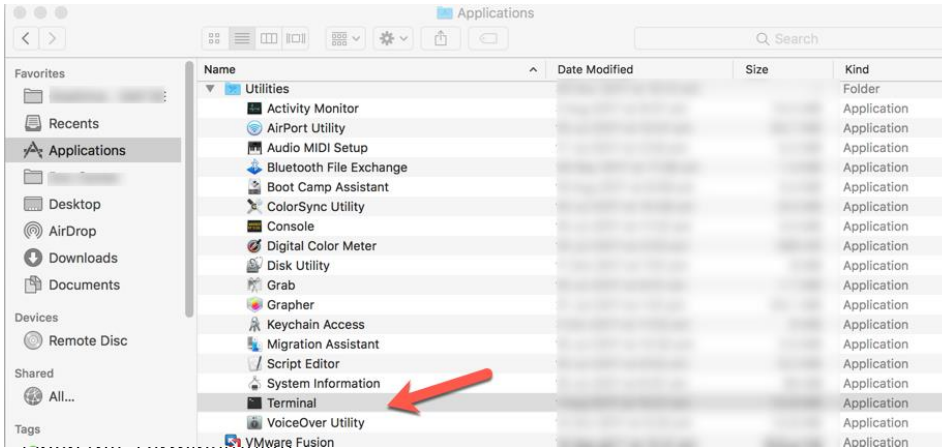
Applications

Q Search

Favorites
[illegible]
Recents
Applications
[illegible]
Desktop
AirDrop
Downloads
Documents
Devices
Remote Disc
Shared
All...
Tags

| Name | Date Modified | Size | Kind |
|---|---|---|---|
| Utilities | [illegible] | | Folder |
| Activity Monitor | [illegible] | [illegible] | Application |
| AirPort Utility | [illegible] | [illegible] | Application |
| Audio MIDI Setup | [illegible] | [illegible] | Application |
| Bluetooth File Exchange | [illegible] | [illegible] | Application |
| Boot Camp Assistant | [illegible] | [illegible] | Application |
| ColorSync Utility | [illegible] | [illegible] | Application |
| Console | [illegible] | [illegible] | Application |
| Digital Color Meter | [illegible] | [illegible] | Application |
| Disk Utility | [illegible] | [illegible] | Application |
| Grab | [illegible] | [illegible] | Application |
| Grapher | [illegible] | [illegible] | Application |
| Keychain Access | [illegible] | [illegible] | Application |
| Migration Assistant | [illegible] | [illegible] | Application |
| Script Editor | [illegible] | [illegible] | Application |
| System Information | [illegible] | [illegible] | Application |
| Terminal | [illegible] | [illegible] | Application |
| VoiceOver Utility | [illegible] | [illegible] | Application |
| VMware Fusion | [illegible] | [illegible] | Application |